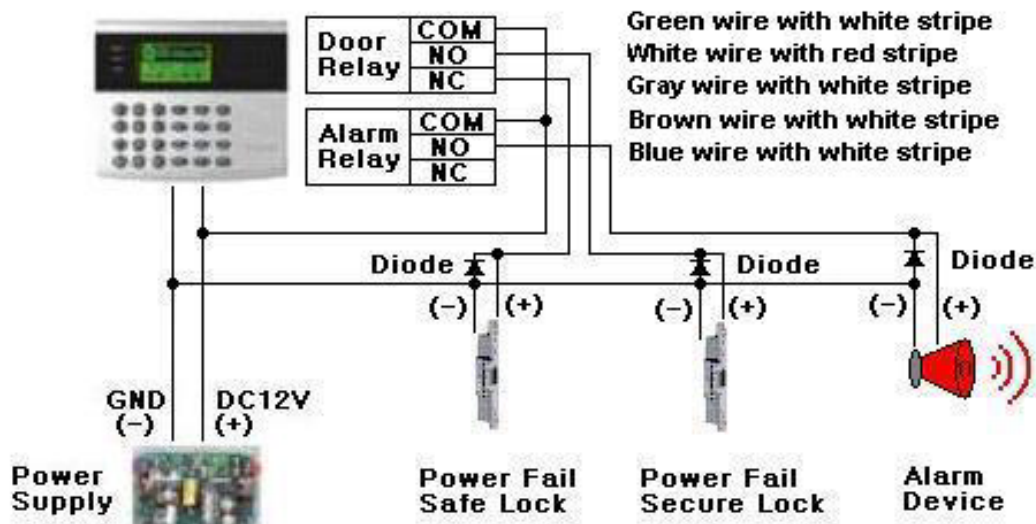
Door Relay
COM
NO
NC

Alarm Relay
COM
NO
NC

Green wire with white stripe
White wire with red stripe
Gray wire with white stripe
Brown wire with white stripe
Blue wire with white stripe

Diode
(−) (+)

Diode
(−) (+)

Diode
(−) (+)

GND (−)
DC12V (+)

Power Supply

Power Fail Safe Lock

Power Fail Secure Lock

Alarm Device